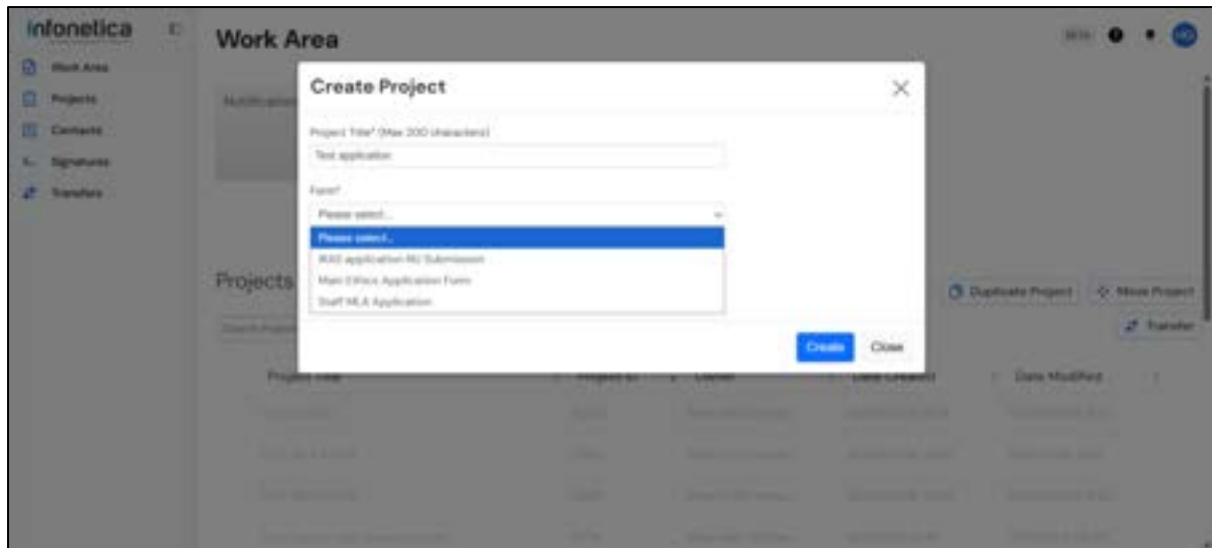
infonetica

Work Area

Projects

Contacts

Signatures

Transfers

Work Area

BETA

Notification

Projects

Search Projects

Create Project

Project Title* (Max 200 characters)

Test application

Form*

Please select...

Please select...

IRAS application NU Submission

Main Ethics Application Form

Staff MLA Application

Create

Close

Duplicate Project

Move Project

Transfer

Project Title

Project ID

Owner

Date Created

Date Modified